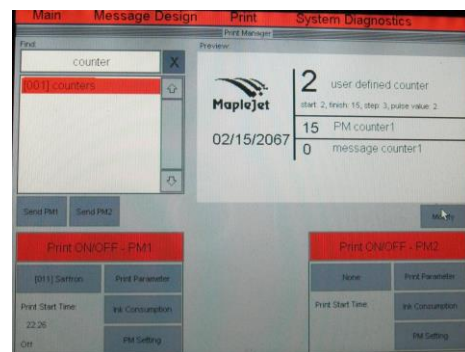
Main Message Design Print System Diagnostics

Print Manager

Find

counter

X

[001] counters

Preview

MapleJet

2 user defined counter

start: 2, finish: 15, step: 3, pulse value: 2

02/15/2067

15 PM counter1

0 message counter1

Send PM1 Send PM2

Modify

Print ON/OFF - PM1

[011] Saffron

Print Parameter

Print Start Time:

22:26

Ink Consumption

PM Setting

Off

Print ON/OFF - PM2

None

Print Parameter

Print Start Time:

Ink Consumption

PM Setting